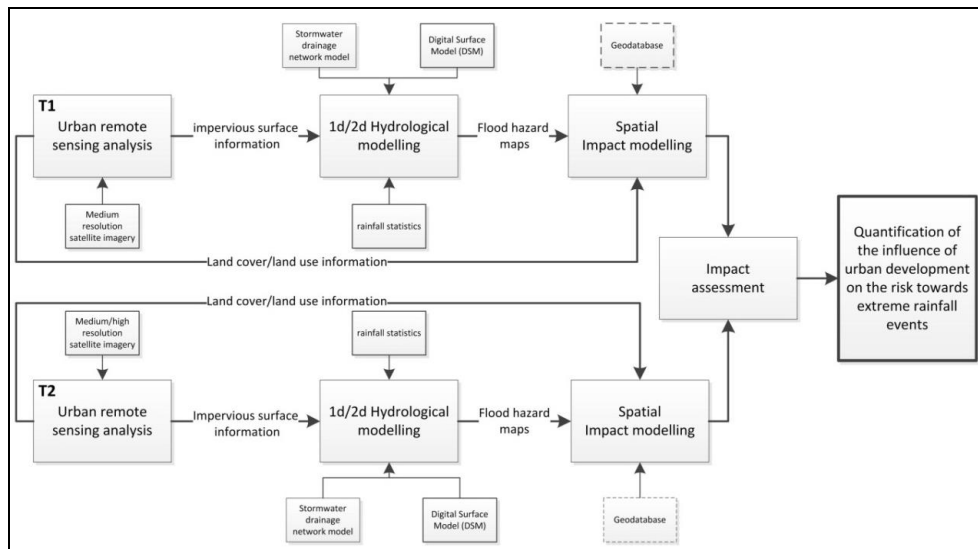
Stormwater drainage network model

Digital Surface Model (DSM)

Geodatabase

T1

Urban remote sensing analysis

impervious surface information

1d/2d Hydrological modelling

Flood hazard maps

Spatial Impact modelling

Medium resolution satellite imagery

rainfall statistics

Land cover/land use information

Impact assessment

Quantification of the influence of urban development on the risk towards extreme rainfall events

Land cover/land use information

Medium/high resolution satellite imagery

rainfall statistics

T2

Urban remote sensing analysis

Impervious surface information

1d/2d Hydrological modelling

Flood hazard maps

Spatial Impact modelling

Stormwater drainage network model

Digital Surface Model (DSM)

Geodatabase